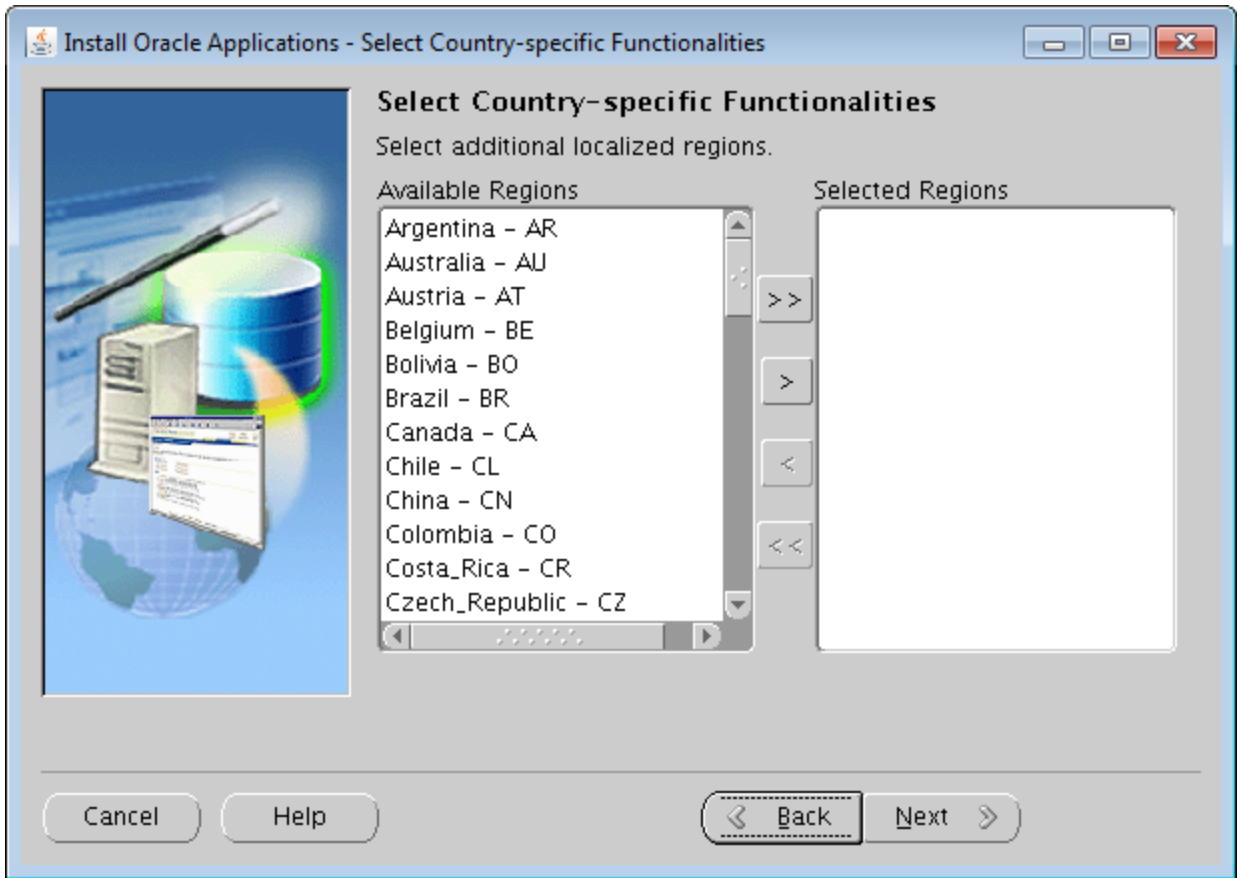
Install Oracle Applications - Select Country-specific Functionalities

Select Country-specific Functionalities

Select additional localized regions.

Available Regions

Argentina - AR
Australia - AU
Austria - AT
Belgium - BE
Bolivia - BO
Brazil - BR
Canada - CA
Chile - CL
China - CN
Colombia - CO
Costa_Rica - CR
Czech_Republic - CZ

>>
>
<
<<

Selected Regions

Cancel
Help
Back
Next